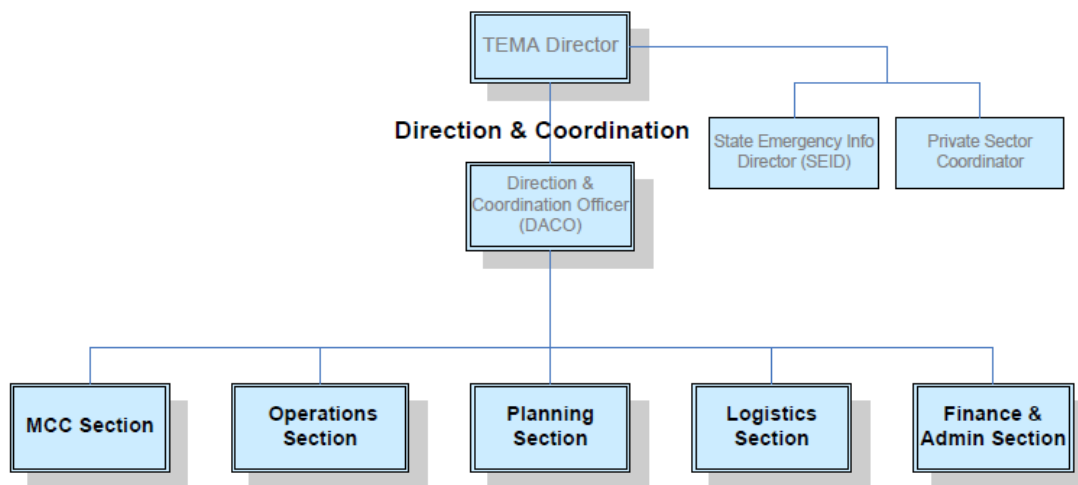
TEMA Director

Direction & Coordination

State Emergency Info Director (SEID)

Private Sector Coordinator

Direction & Coordination Officer (DACO)

MCC Section

Operations Section

Planning Section

Logistics Section

Finance & Admin Section